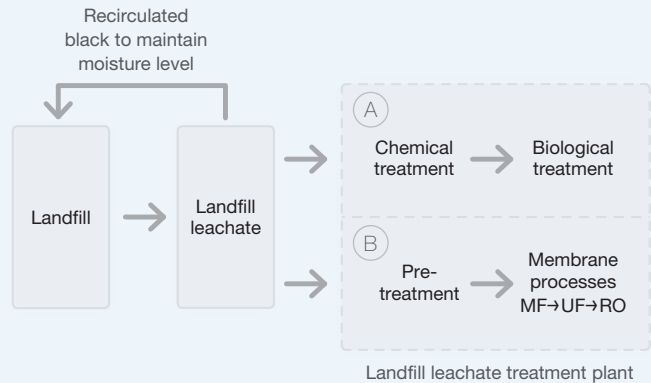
Recirculated black to maintain moisture level

Landfill

Landfill leachate

A

Chemical treatment

Biological treatment

B

Pre-treatment

Membrane processes MF→UF→RO

Landfill leachate treatment plant